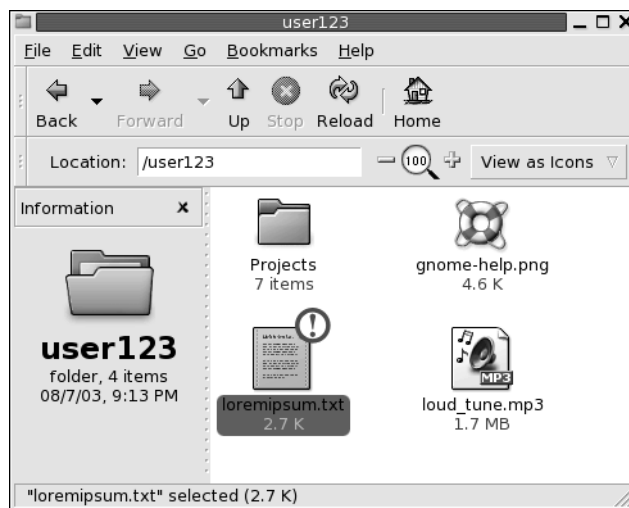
user123

File Edit View Go Bookmarks Help

Back Forward Up Stop Reload Home

Location: /user123

100

View as Icons

Information

user123
folder, 4 items
08/7/03, 9:13 PM

Projects
7 items

gnome-help.png
4.6 K

loremipsum.txt
2.7 K

MP3

loud_tune.mp3
1.7 MB

"loremipsum.txt" selected (2.7 K)